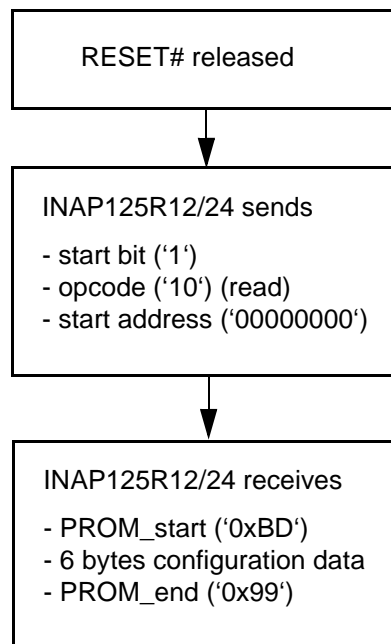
RESET# released

INAP125R12/24 sends

- start bit ('1')
- opcode ('10') (read)
- start address ('00000000')

INAP125R12/24 receives

- PROM_start ('0xBD')
- 6 bytes configuration data
- PROM_end ('0x99')